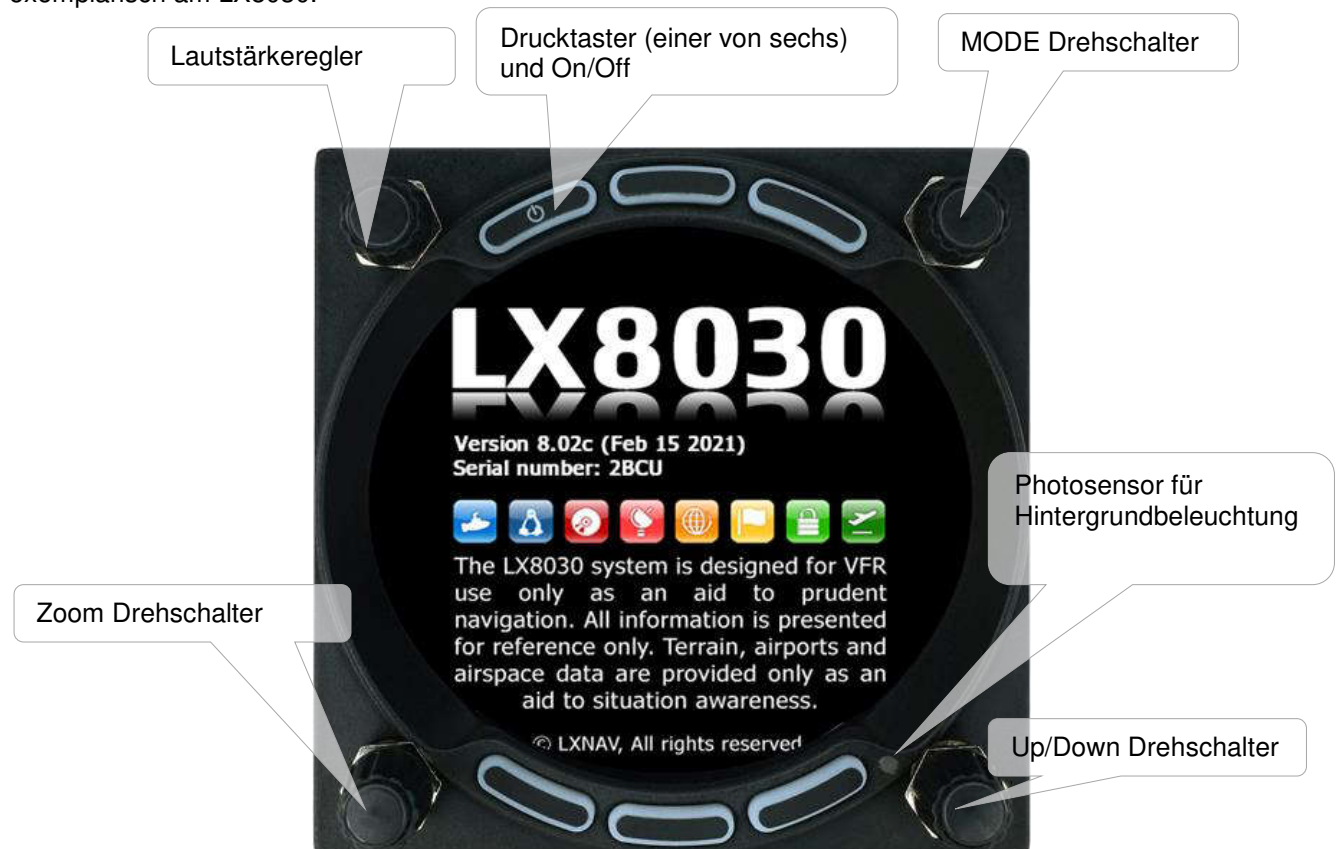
exemplarisch am LX8030:

Lautstärkeregler

Drucktaster (einer von sechs) und On/Off

MODE Drehschalter

LX8030

Version 8.02c (Feb 15 2021)
Serial number: 2BCU

The LX8030 system is designed for VFR use only as an aid to prudent navigation. All information is presented for reference only. Terrain, airports and airspace data are provided only as an aid to situation awareness.

© LXNAV, All rights reserved

Photosensor für Hintergrundbeleuchtung

Zoom Drehschalter

Up/Down Drehschalter